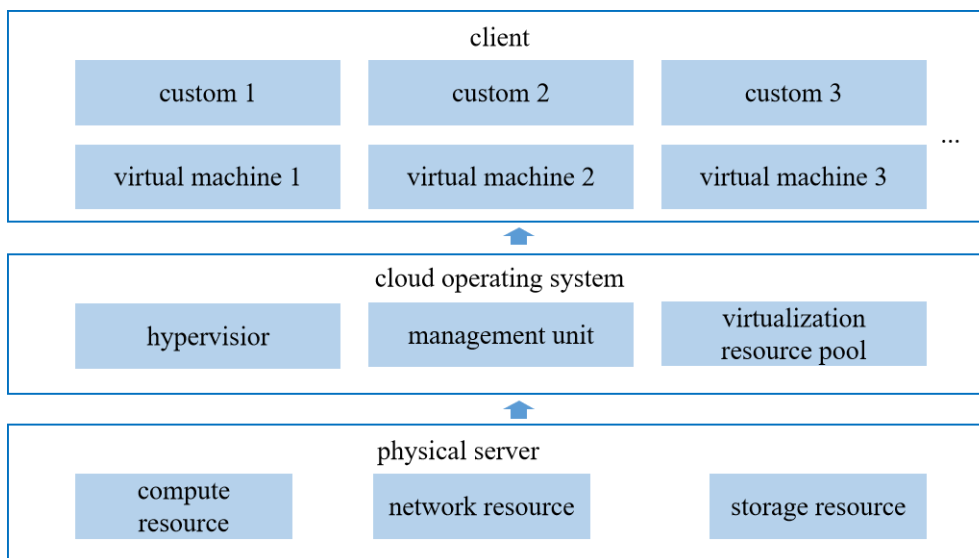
client

custom 1

custom 2

custom 3

virtual machine 1

virtual machine 2

virtual machine 3

...

cloud operating system

hypervisior

management unit

virtualization resource pool

physical server

compute resource

network resource

storage resource